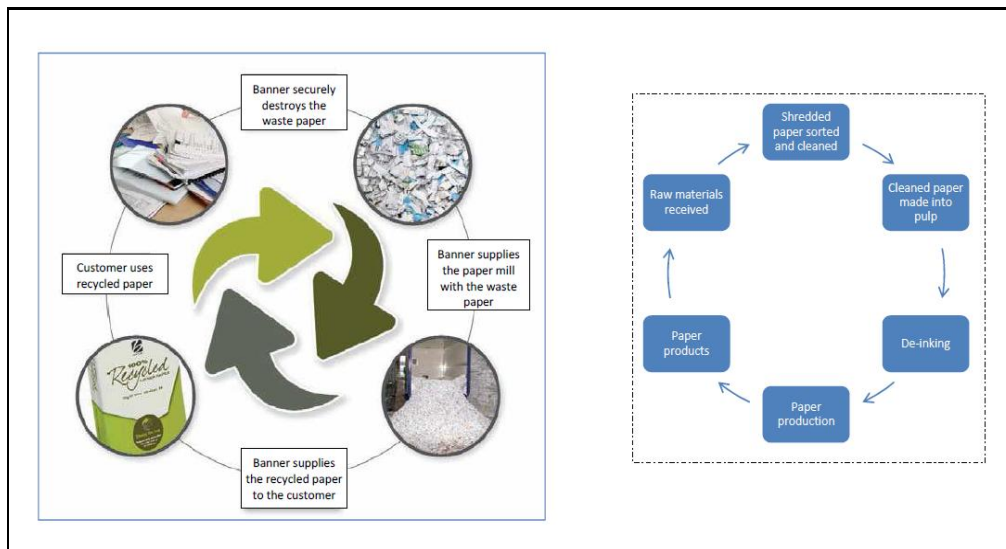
Banner securely destroys the waste paper

Banner supplies the paper mill with the waste paper

Banner supplies the recycled paper to the customer

Customer uses recycled paper

100% Recycled

Shredded paper sorted and cleaned

Cleaned paper made into pulp

De-inking

Paper production

Paper products

Raw materials received